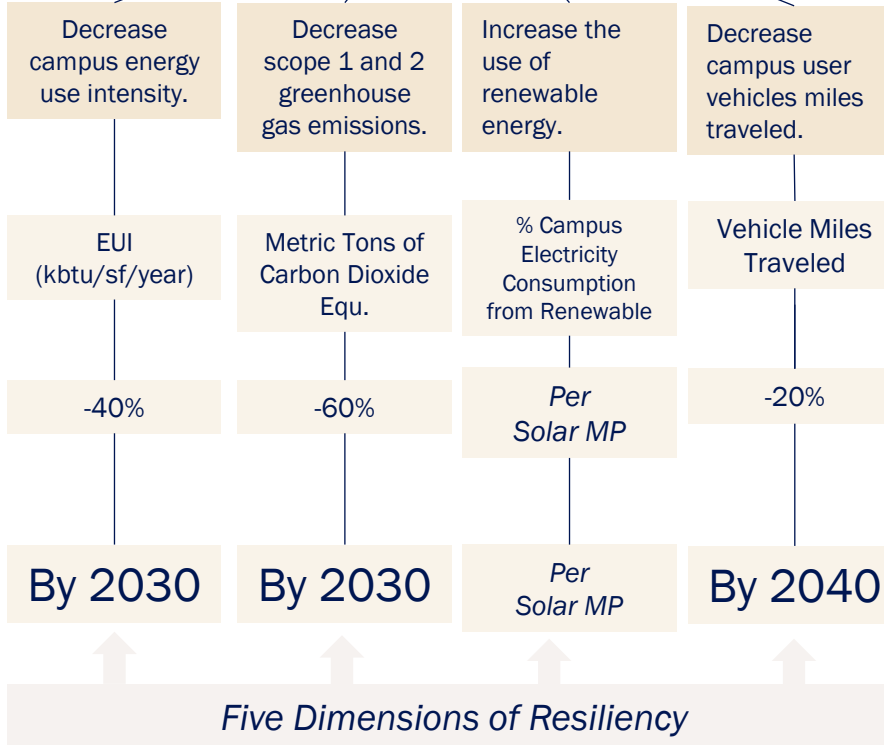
Decrease campus energy use intensity.

EUI (kbtu/sf/year)

-40%

By 2030

Decrease scope 1 and 2 greenhouse gas emissions.

Metric Tons of Carbon Dioxide Equ.

-60%

By 2030

Increase the use of renewable energy.

% Campus Electricity Consumption from Renewable

Per Solar MP

Per Solar MP

Decrease campus user vehicles miles traveled.

Vehicle Miles Traveled

-20%

By 2040

Five Dimensions of Resiliency